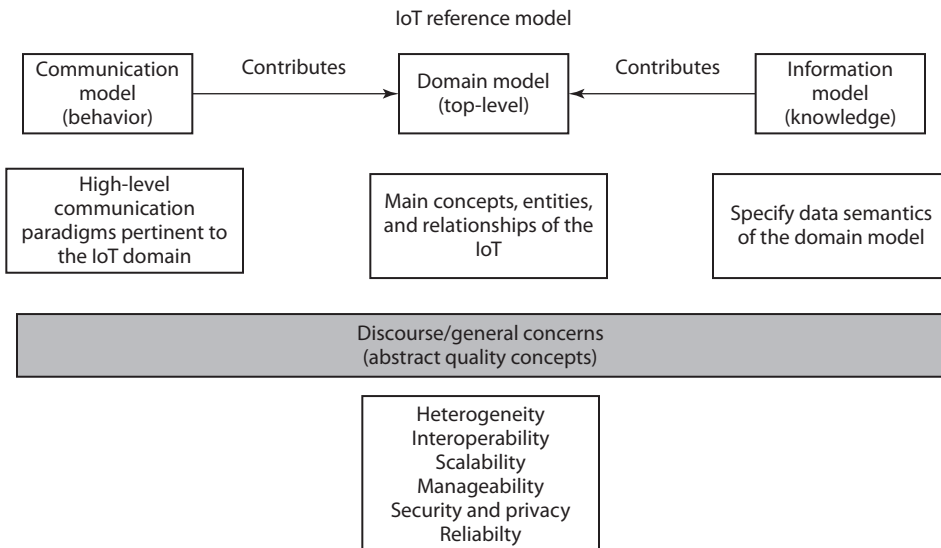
IoT reference model

Communication model (behavior)

Contributes

Domain model (top-level)

Contributes

Information model (knowledge)

High-level communication paradigms pertinent to the IoT domain

Main concepts, entities, and relationships of the IoT

Specify data semantics of the domain model

Discourse/general concerns (abstract quality concepts)

Heterogeneity
Interoperability
Scalability
Manageability
Security and privacy
Reliabilty